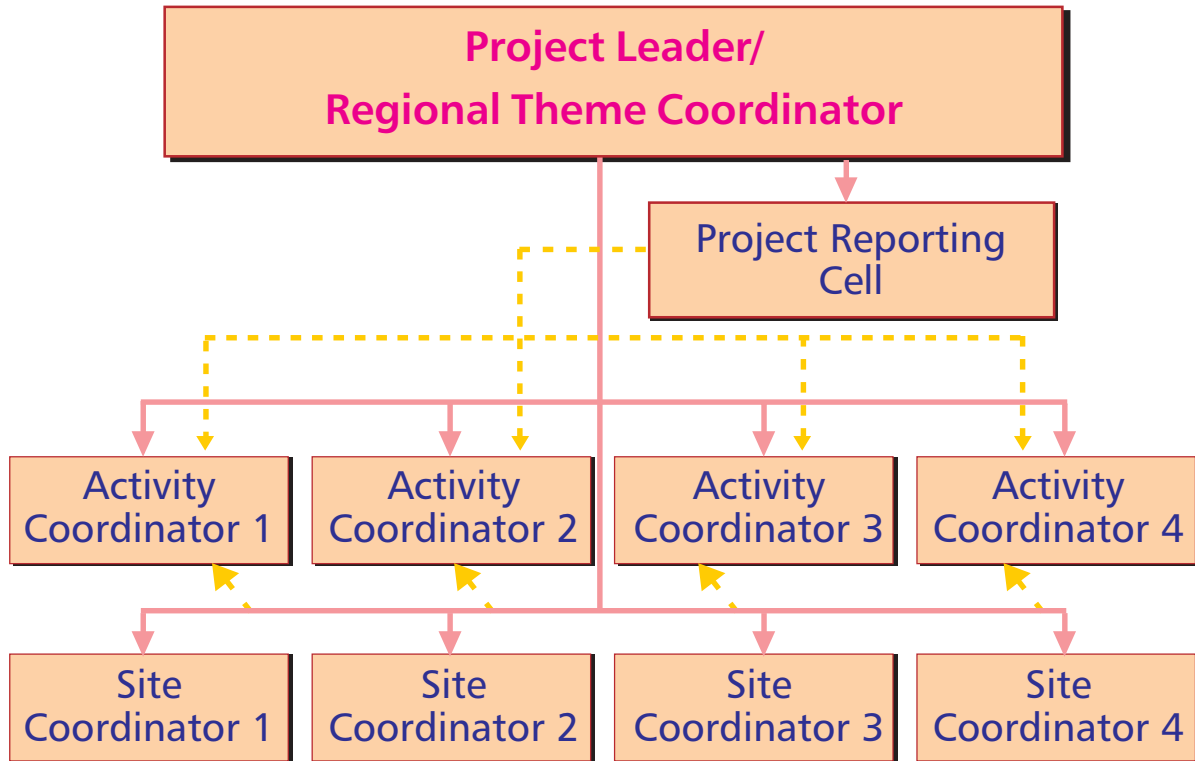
Project Leader/
Regional Theme Coordinator

Project Reporting Cell

Activity Coordinator 1

Activity Coordinator 2

Activity Coordinator 3

Activity Coordinator 4

Site Coordinator 1

Site Coordinator 2

Site Coordinator 3

Site Coordinator 4